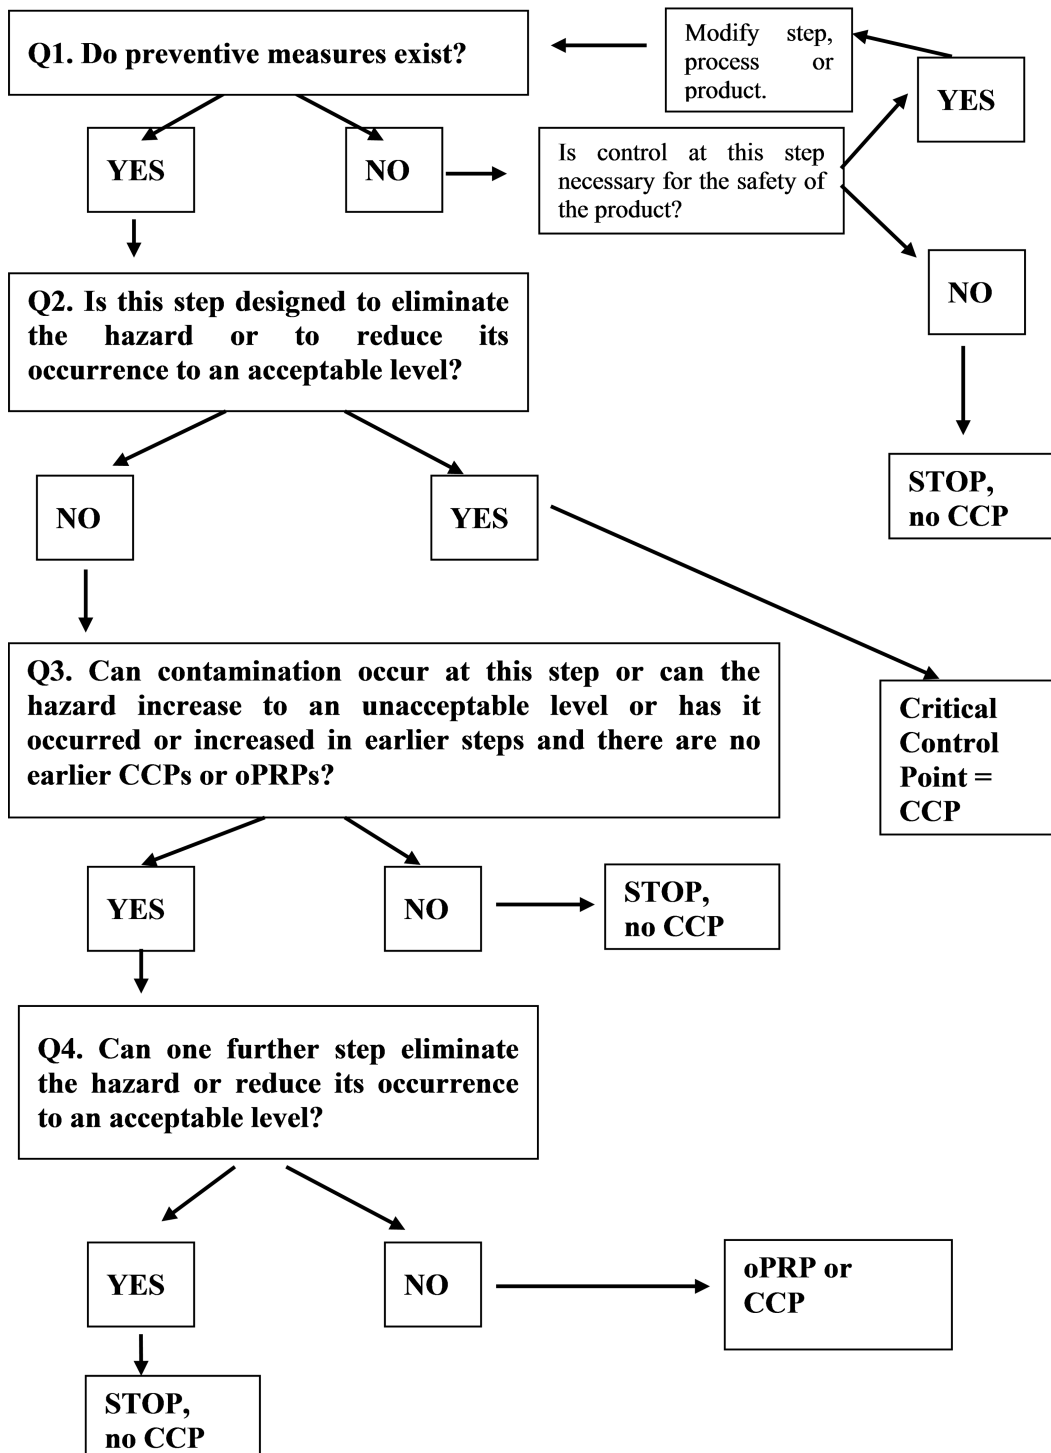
Q1. Do preventive measures exist?

Modify step, process or product.

YES

NO

Is control at this step necessary for the safety of the product?

YES

NO

STOP, no CCP

Q2. Is this step designed to eliminate the hazard or to reduce its occurrence to an acceptable level?

NO

YES

Critical Control Point = CCP

Q3. Can contamination occur at this step or can the hazard increase to an unacceptable level or has it occurred or increased in earlier steps and there are no earlier CCPs or oPRPs?

YES

NO

STOP, no CCP

Q4. Can one further step eliminate the hazard or reduce its occurrence to an acceptable level?

YES

NO

oPRP or CCP

STOP, no CCP